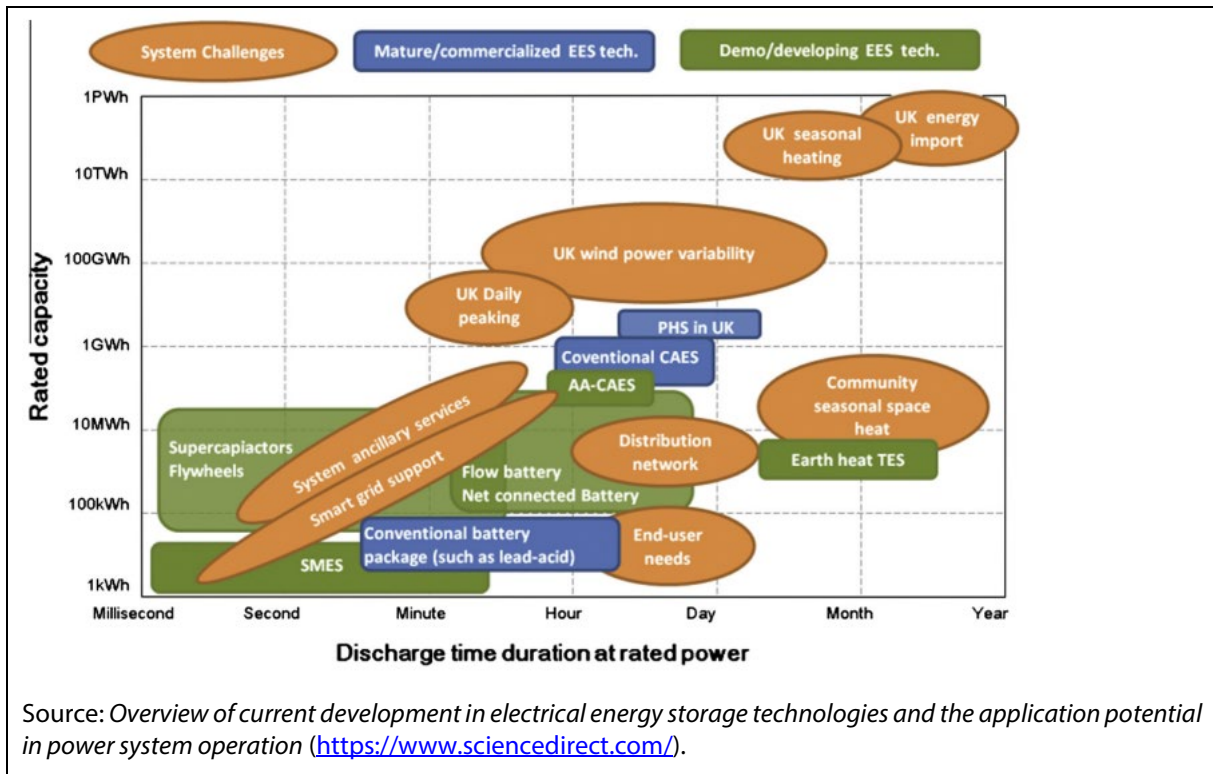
System Challenges

Mature/commercialized EES tech.

Demo/developing EES tech.

Rated capacity

1PWh

10TWh

100GWh

1GWh

10MWh

100kWh

1kWh

UK seasonal heating

UK energy import

UK wind power variability

UK Daily peaking

PHS in UK

Coventional CAES

AA-CAES

Community seasonal space heat

Distribution network

Earth heat TES

Supercapiactors Flywheels

System ancillary services

Smart grid support

Flow battery Net connected Battery

Conventional battery package (such as lead-acid)

End-user needs

SMES

Millisecond

Second

Minute

Hour

Day

Month

Year

Discharge time duration at rated power

Source: *Overview of current development in electrical energy storage technologies and the application potential in power system operation* (https://www.sciencedirect.com/).